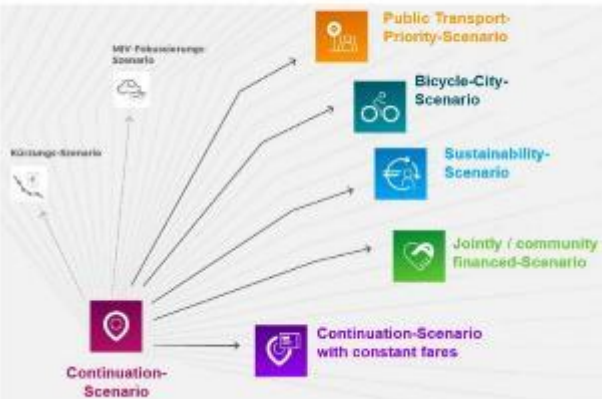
MIV-Fokussierungs-Scenario

Kürzungs-Scenario

Public Transport-Priority-Scenario

Bicycle-City-Scenario

Sustainability-Scenario

Jointly / community financed-Scenario

Continuation-Scenario with constant fares

Continuation-Scenario